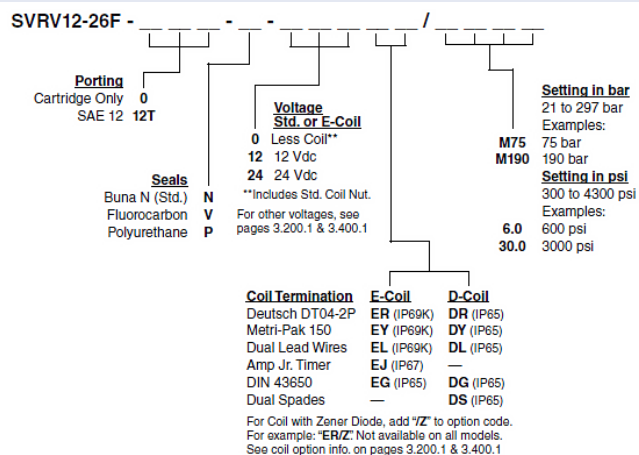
SVRV12-26F - _ _ _ - _ - _ _ _ _ _ _ / _ _ _ _

Porting
Cartridge Only 0
SAE 12 12T

Seals
Buna N (Std.) N
Fluorocarbon V
Polyurethane P

Voltage
Std. or E-Coil
0 Less Coil**
12 12 Vdc
24 24 Vdc
**Includes Std. Coil Nut.
For other voltages, see pages 3.200.1 & 3.400.1

Setting in bar
21 to 297 bar
Examples:
M75 75 bar
M190 190 bar
Setting in psi
300 to 4300 psi
Examples:
6.0 600 psi
30.0 3000 psi

| Coil Termination | E-Coil | D-Coil |
|---|---|---|
| Deutsch DT04-2P | ER (IP69K) | DR (IP65) |
| Metri-Pak 150 | EY (IP69K) | DY (IP65) |
| Dual Lead Wires | EL (IP69K) | DL (IP65) |
| Amp Jr. Timer | EJ (IP67) | — |
| DIN 43650 | EG (IP65) | DG (IP65) |
| Dual Spades | — | DS (IP65) |

For Coil with Zener Diode, add "/Z" to option code. For example: "ER/Z". Not available on all models. See coil option info. on pages 3.200.1 & 3.400.1